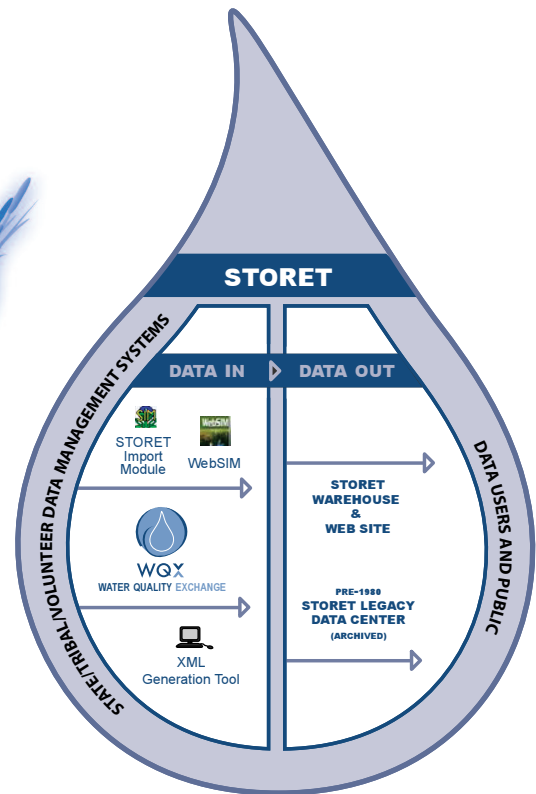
STORET

STATE/TRIBAL/VOLUNTEER DATA MANAGEMENT SYSTEMS

DATA IN

DATA OUT

SIM

STORET Import Module

WebSIM

WebSIM

WQX

WATER QUALITY EXCHANGE

XML Generation Tool

STORET WAREHOUSE & WEB SITE

PRE-1980 STORET LEGACY DATA CENTER (ARCHIVED)

DATA USERS AND PUBLIC